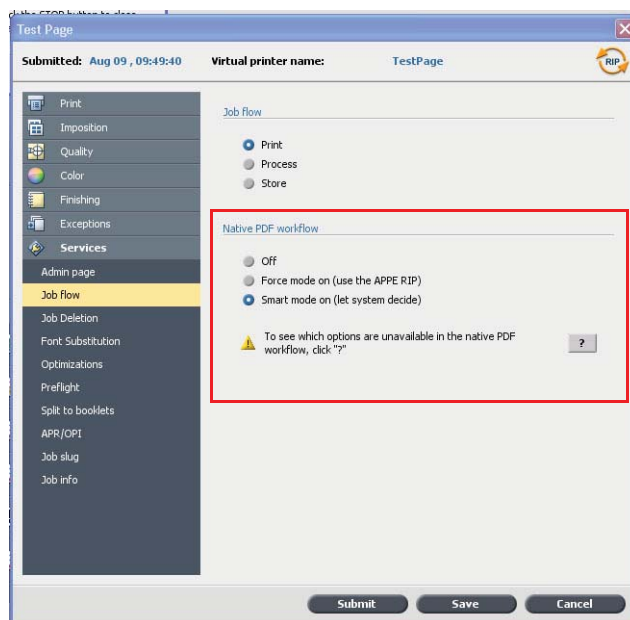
Test Page

Submitted: Aug 09 , 09:49:40 Virtual printer name: TestPage

RIP

Print
Imposition
Quality
Color
Finishing
Exceptions
Services
Admin page
Job flow
Job Deletion
Font Substitution
Optimizations
Preflight
Split to booklets
APR/OPI
Job slug
Job info

Job flow

Print
Process
Store

Native PDF workflow

Off
Force mode on (use the APPE RIP)
Smart mode on (let system decide)

To see which options are unavailable in the native PDF workflow, click "?"

?

Submit
Save
Cancel